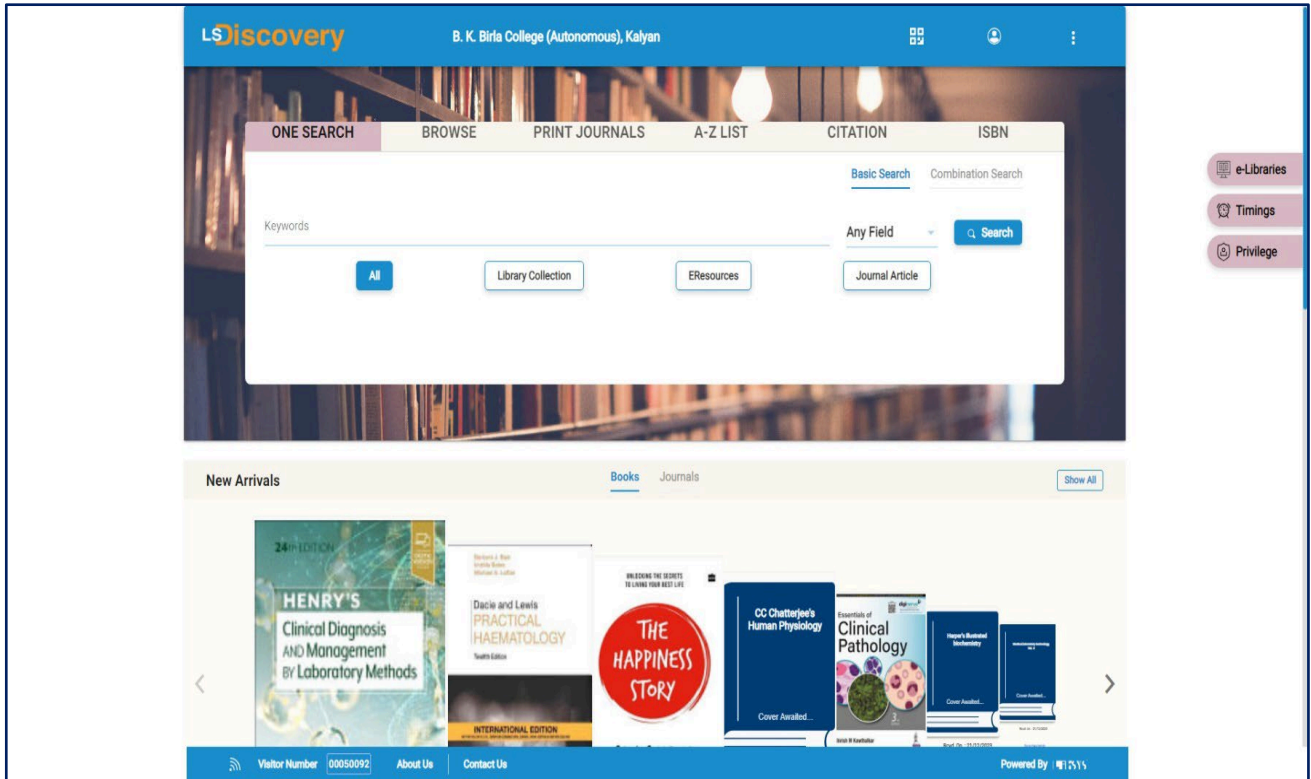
LSDiscovery B. K. Birla College (Autonomous), Kalyan

ONE SEARCH BROWSE PRINT JOURNALS A-Z LIST CITATION ISBN

Basic Search Combination Search

Keywords

Any Field

Search

All Library Collection EResources Journal Article

e-Libraries
Timings
Privilege

New Arrivals

Books Journals

Show All

24th EDITION
HENRY'S
Clinical Diagnosis AND Management BY Laboratory Methods

Dacie and Lewis
PRACTICAL HAEMATOLOGY
Twelfth Edition
INTERNATIONAL EDITION

UNLOCKING THE SECRETS TO LIVING YOUR BEST LIFE
THE HAPPINESS STORY

CC Chatterjee's Human Physiology
Cover Awaited...

Essentials of Clinical Pathology

Harper's Illustrated Biochemistry
Cover Awaited...

Cover Awaited...

Visitor Number 00050092 About Us Contact Us

Powered By